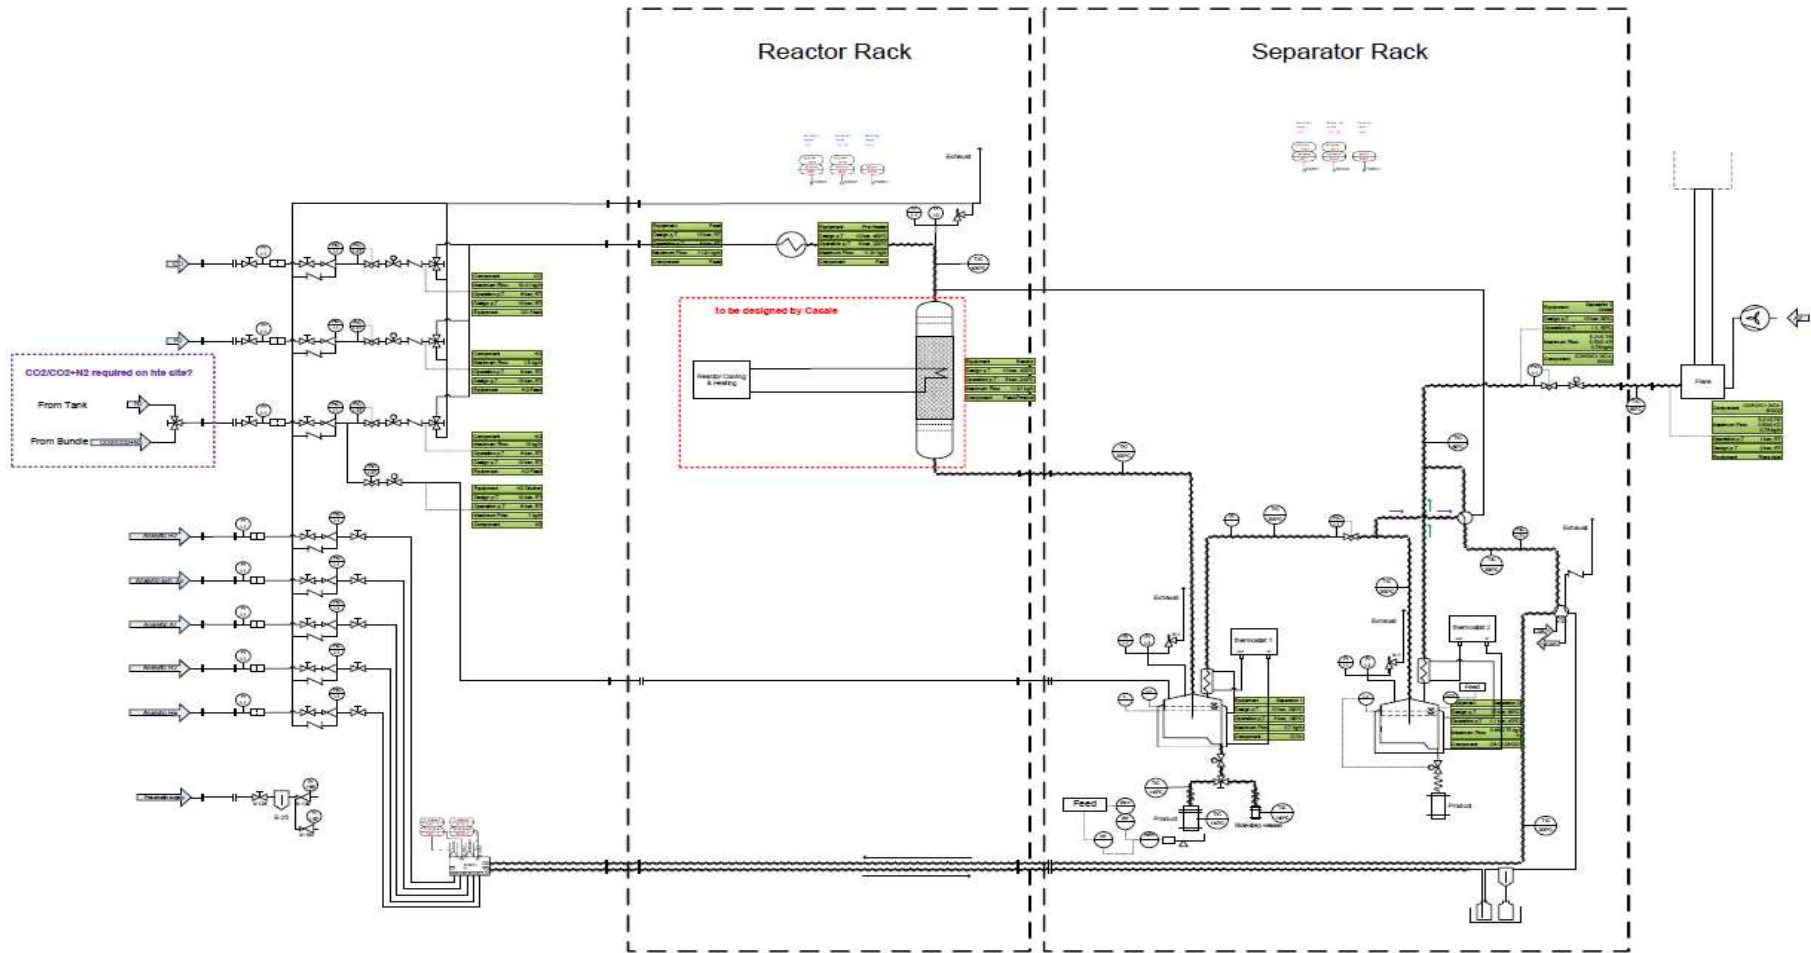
Reactor Rack

Separator Rack

Exhaust

to be designed by Casale

Reactor Cooling & Heating

CO2/CO2+N2 required on hte site?

From Tank

From Bundle

Exhaust

Exhaust

Exhaust

Exhaust

Thermostat 1

Thermostat 2

Feed

Feed

Product

Product

Flare

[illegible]